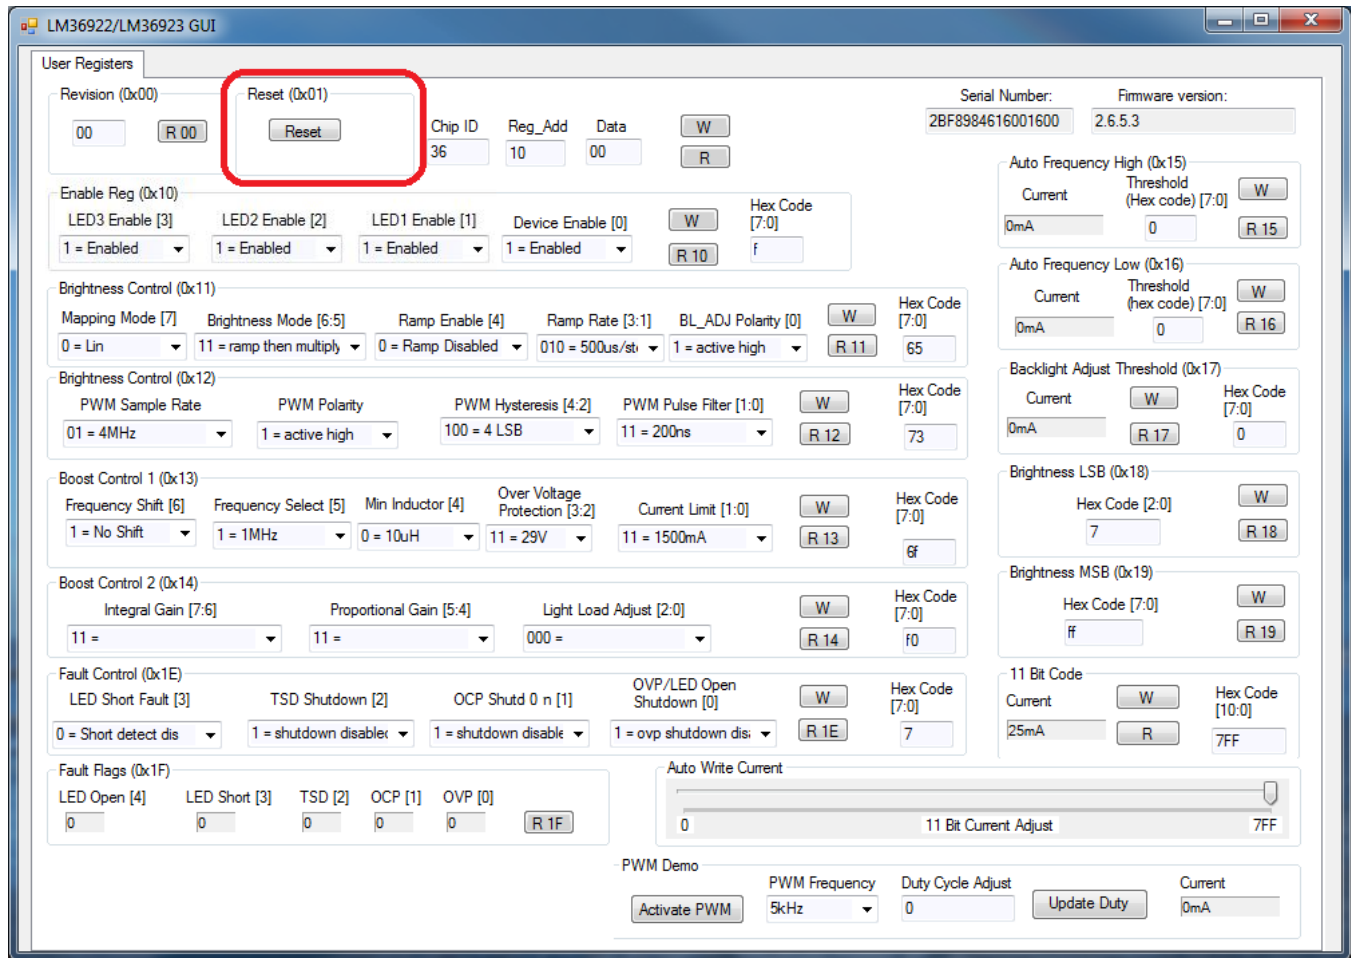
LM36922/LM36923 GUI

User Registers

Revision (0x00)
00
R 00

Reset (0x01)
Reset

Chip ID
36
Reg_Add
10
Data
00
W
R

Serial Number:
2BF8984616001600
Firmware version:
2.6.5.3

Enable Reg (0x10)
LED3 Enable [3]
1 = Enabled
LED2 Enable [2]
1 = Enabled
LED1 Enable [1]
1 = Enabled
Device Enable [0]
1 = Enabled
W
R 10
Hex Code [7:0]
f

Auto Frequency High (0x15)
Current
0mA
Threshold (Hex code) [7:0]
0
W
R 15

Auto Frequency Low (0x16)
Current
0mA
Threshold (hex code) [7:0]
0
W
R 16

Brightness Control (0x11)
Mapping Mode [7]
0 = Lin
Brightness Mode [6:5]
11 = ramp then multiply
Ramp Enable [4]
0 = Ramp Disabled
Ramp Rate [3:1]
010 = 500us/st
BL_ADJ Polarity [0]
1 = active high
W
R 11
Hex Code [7:0]
65

Brightness Control (0x12)
PWM Sample Rate
01 = 4MHz
PWM Polarity
1 = active high
PWM Hysteresis [4:2]
100 = 4 LSB
PWM Pulse Filter [1:0]
11 = 200ns
W
R 12
Hex Code [7:0]
73

Backlight Adjust Threshold (0x17)
Current
0mA
W
R 17
Hex Code [7:0]
0

Boost Control 1 (0x13)
Frequency Shift [6]
1 = No Shift
Frequency Select [5]
1 = 1MHz
Min Inductor [4]
0 = 10uH
Over Voltage Protection [3:2]
11 = 29V
Current Limit [1:0]
11 = 1500mA
W
R 13
Hex Code [7:0]
6f

Brightness LSB (0x18)
Hex Code [2:0]
7
W
R 18

Boost Control 2 (0x14)
Integral Gain [7:6]
11 =
Proportional Gain [5:4]
11 =
Light Load Adjust [2:0]
000 =
W
R 14
Hex Code [7:0]
f0

Brightness MSB (0x19)
Hex Code [7:0]
ff
W
R 19

Fault Control (0x1E)
LED Short Fault [3]
0 = Short detect dis
TSD Shutdown [2]
1 = shutdown disablec
OCP Shutd 0 n [1]
1 = shutdown disable
OVP/LED Open Shutdown [0]
1 = ovp shutdown dis
W
R 1E
Hex Code [7:0]
7

11 Bit Code
Current
25mA
W
R
Hex Code [10:0]
7FF

Fault Flags (0x1F)
LED Open [4]
0
LED Short [3]
0
TSD [2]
0
OCP [1]
0
OVP [0]
0
R 1F

Auto Write Current
0
11 Bit Current Adjust
7FF

PWM Demo
Activate PWM
PWM Frequency
5kHz
Duty Cycle Adjust
0
Update Duty
Current
0mA